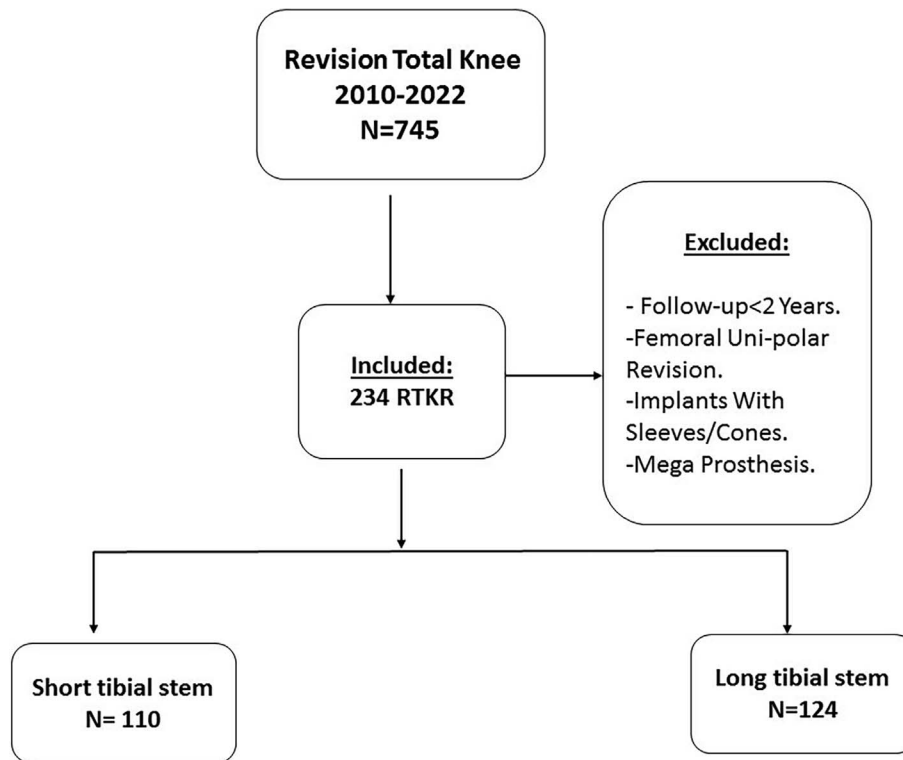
Revision Total Knee
2010-2022
N=745

Excluded:

- Follow-up<2 Years.
-Femoral Uni-polar Revision.
-Implants With Sleeves/Cones.
-Mega Prosthesis.

Included:
234 RTKR

Short tibial stem
N= 110

Long tibial stem
N=124